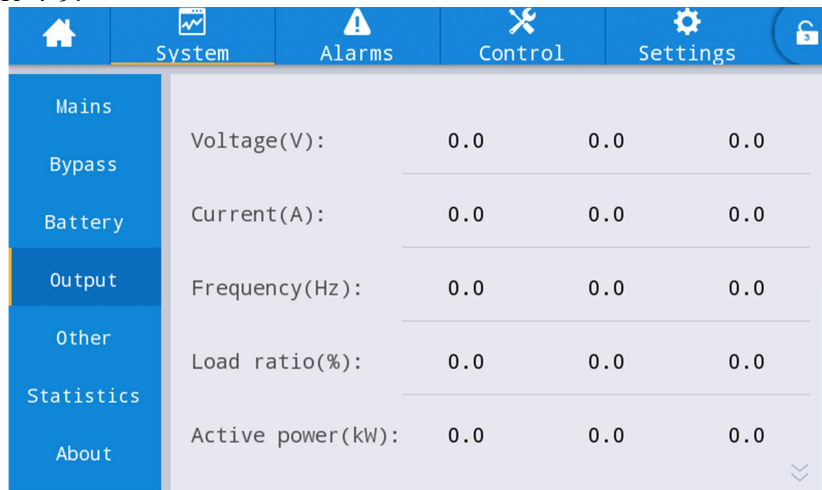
System Alarms Control Settings

Mains
Bypass
Battery
Output
Other
Statistics
About

| | | | |
|---|---|---|---|
| Voltage(V): | 0.0 | 0.0 | 0.0 |
| Current(A): | 0.0 | 0.0 | 0.0 |
| Frequency(Hz): | 0.0 | 0.0 | 0.0 |
| Load ratio(%): | 0.0 | 0.0 | 0.0 |
| Active power(kW): | 0.0 | 0.0 | 0.0 |